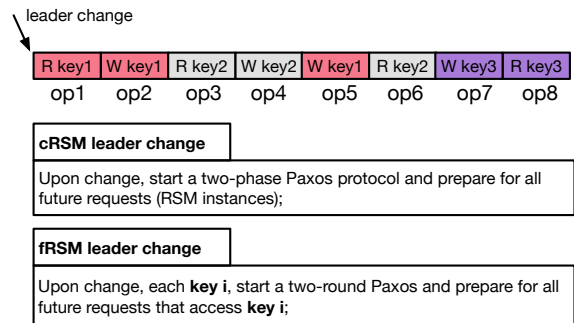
leader change

| R key1 | W key1 | R key2 | W key2 | W key1 | R key2 | W key3 | R key3 |
|---|---|---|---|---|---|---|---|
| op1 | op2 | op3 | op4 | op5 | op6 | op7 | op8 |

**cRSM leader change**

Upon change, start a two-phase Paxos protocol and prepare for all future requests (RSM instances);

**fRSM leader change**

Upon change, each **key i**, start a two-round Paxos and prepare for all future requests that access **key i**;